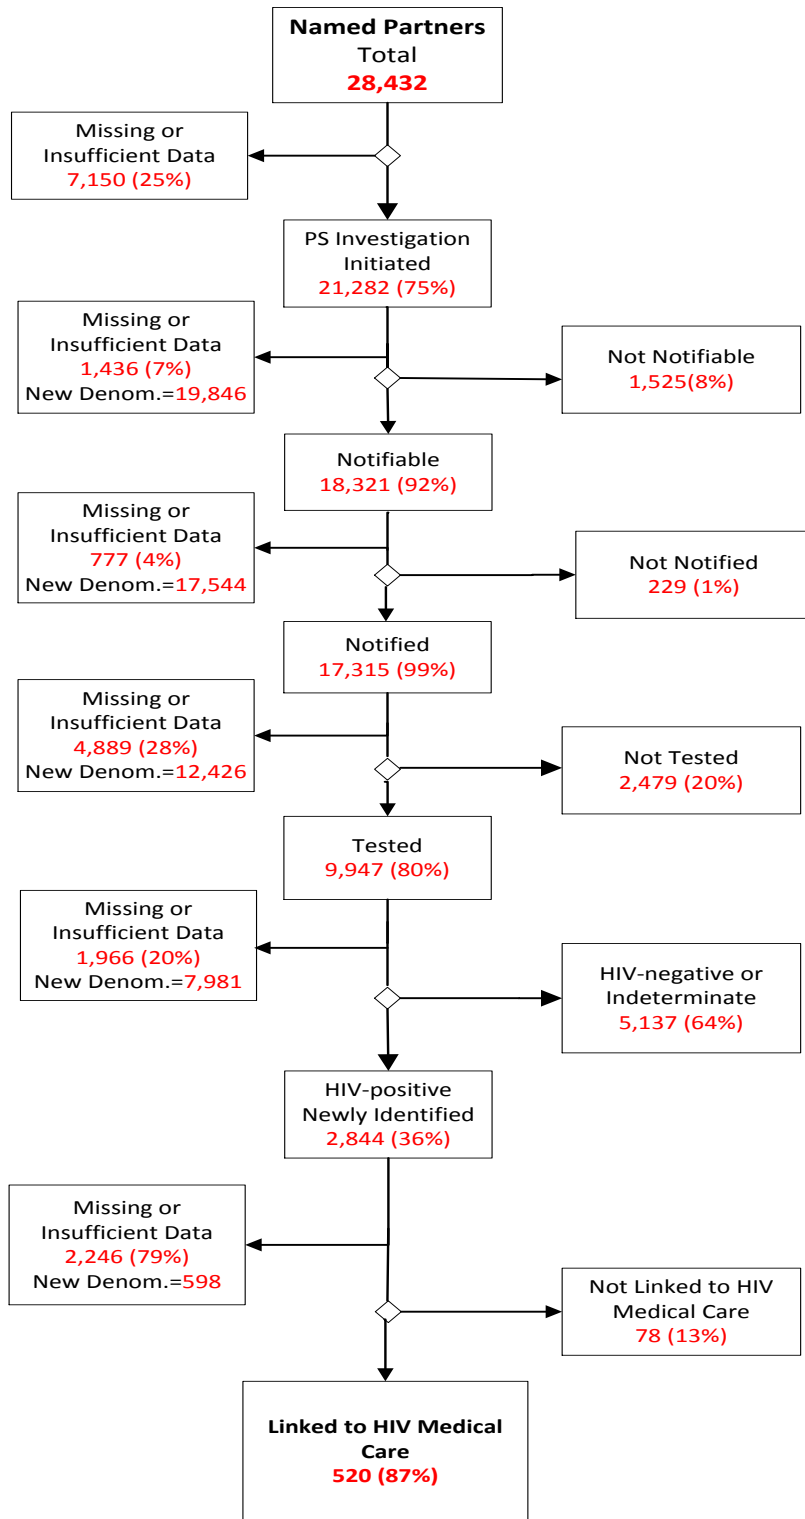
Named Partners
Total
28,432

Missing or Insufficient Data
7,150 (25%)

PS Investigation Initiated
21,282 (75%)

Missing or Insufficient Data
1,436 (7%)
New Denom.=19,846

Not Notifiable
1,525(8%)

Notifiable
18,321 (92%)

Missing or Insufficient Data
777 (4%)
New Denom.=17,544

Not Notified
229 (1%)

Notified
17,315 (99%)

Missing or Insufficient Data
4,889 (28%)
New Denom.=12,426

Not Tested
2,479 (20%)

Tested
9,947 (80%)

Missing or Insufficient Data
1,966 (20%)
New Denom.=7,981

HIV-negative or Indeterminate
5,137 (64%)

HIV-positive Newly Identified
2,844 (36%)

Missing or Insufficient Data
2,246 (79%)
New Denom.=598

Not Linked to HIV Medical Care
78 (13%)

Linked to HIV Medical Care
520 (87%)